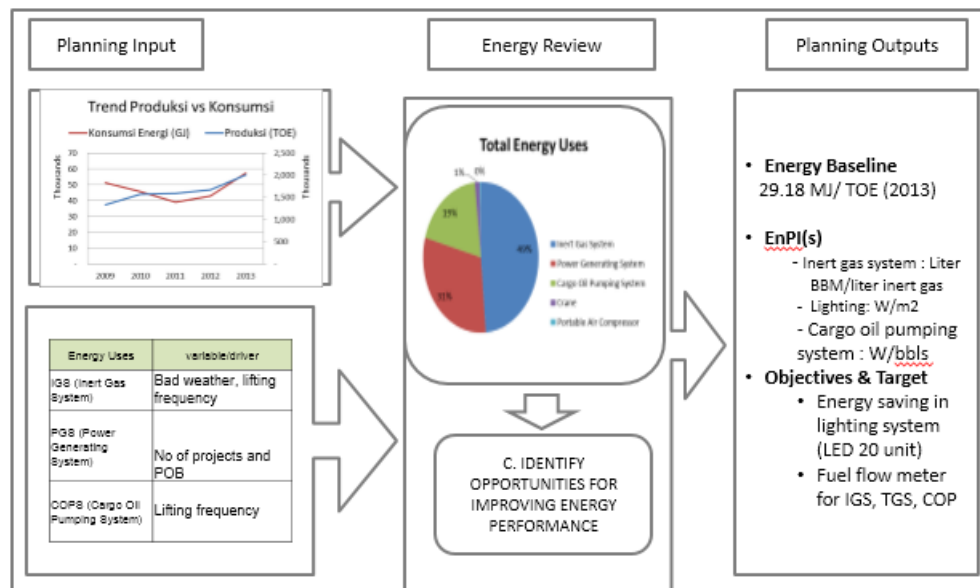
Planning Input

Energy Review

Planning Outputs

Trend Produksi vs Konsumsi

Konsumsi Energi (GJ)
Produksi (TOE)

70
60
50
40
30
20
10
-

Thousands

2,500
2,000
1,500
1,000
500
-

Thousands

2009 2010 2011 2012 2013

Total Energy Uses

1% 0%
19%
49%
31%

Inert Gas System
Power Generating System
Cargo Oil Pumping System
Crane
Portable Air Compressor

• Energy Baseline
29.18 MJ/ TOE (2013)

• EnPI(s)
- Inert gas system : Liter BBM/liter inert gas
- Lighting: W/m2
- Cargo oil pumping system : W/bbls

• Objectives & Target
• Energy saving in lighting system (LED 20 unit)
• Fuel flow meter for IGS, TGS, COP

| Energy Uses | variable/driver |
|---|---|
| IGS (Inert Gas System) | Bad weather, lifting frequency |
| PGS (Power Generating System) | No of projects and POB |
| COPS (Cargo Oil Pumping System) | Lifting frequency |

C. IDENTIFY OPPORTUNITIES FOR IMPROVING ENERGY PERFORMANCE